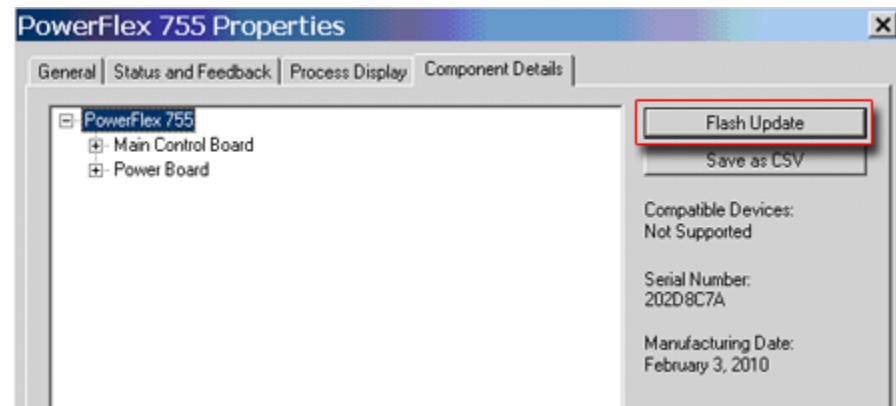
PowerFlex 755 Properties

X

General | Status and Feedback | Process Display | Component Details

PowerFlex 755
Main Control Board
Power Board

Flash Update

Save as CSV

Compatible Devices:
Not Supported

Serial Number:
202D8C7A

Manufacturing Date:
February 3, 2010